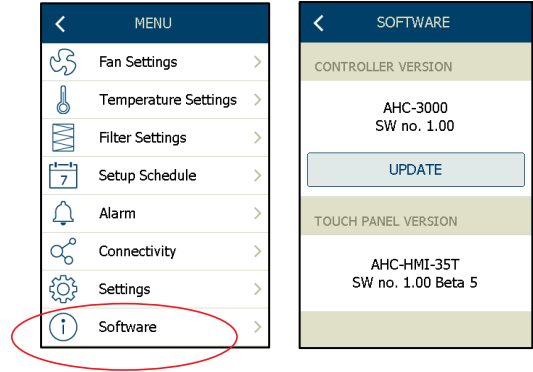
MENU

Fan Settings

Temperature Settings

Filter Settings

7

Setup Schedule

Alarm

Connectivity

Settings

Software

SOFTWARE

CONTROLLER VERSION

AHC-3000
SW no. 1.00

UPDATE

TOUCH PANEL VERSION

AHC-HMI-35T
SW no. 1.00 Beta 5